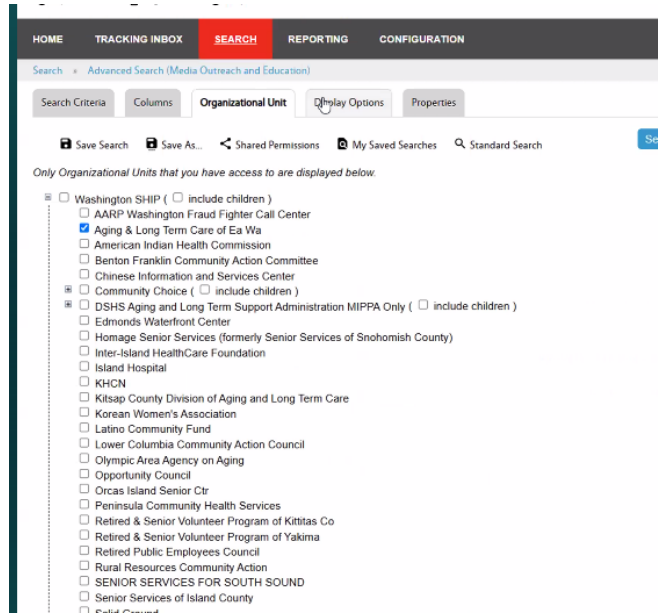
HOME TRACKING INBOX SEARCH REPORTING CONFIGURATION

Search » Advanced Search (Media Outreach and Education)

Search Criteria Columns Organizational Unit Display Options Properties

Save Search Save As... Shared Permissions My Saved Searches Standard Search Se

Only Organizational Units that you have access to are displayed below.

Washington SHIP ( include children )
AARP Washington Fraud Fighter Call Center
Aging & Long Term Care of Ea Wa
American Indian Health Commission
Benton Franklin Community Action Committee
Chinese Information and Services Center
Community Choice ( include children )
DSHS Aging and Long Term Support Administration MIPPA Only ( include children )
Edmonds Waterfront Center
Homage Senior Services (formerly Senior Services of Snohomish County)
Inter-Island HealthCare Foundation
Island Hospital
KHCN
Kitsap County Division of Aging and Long Term Care
Korean Women's Association
Latino Community Fund
Lower Columbia Community Action Council
Olympic Area Agency on Aging
Opportunity Council
Orcas Island Senior Ctr
Peninsula Community Health Services
Retired & Senior Volunteer Program of Kittitas Co
Retired & Senior Volunteer Program of Yakima
Retired Public Employees Council
Rural Resources Community Action
SENIOR SERVICES FOR SOUTH SOUND
Senior Services of Island County
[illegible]